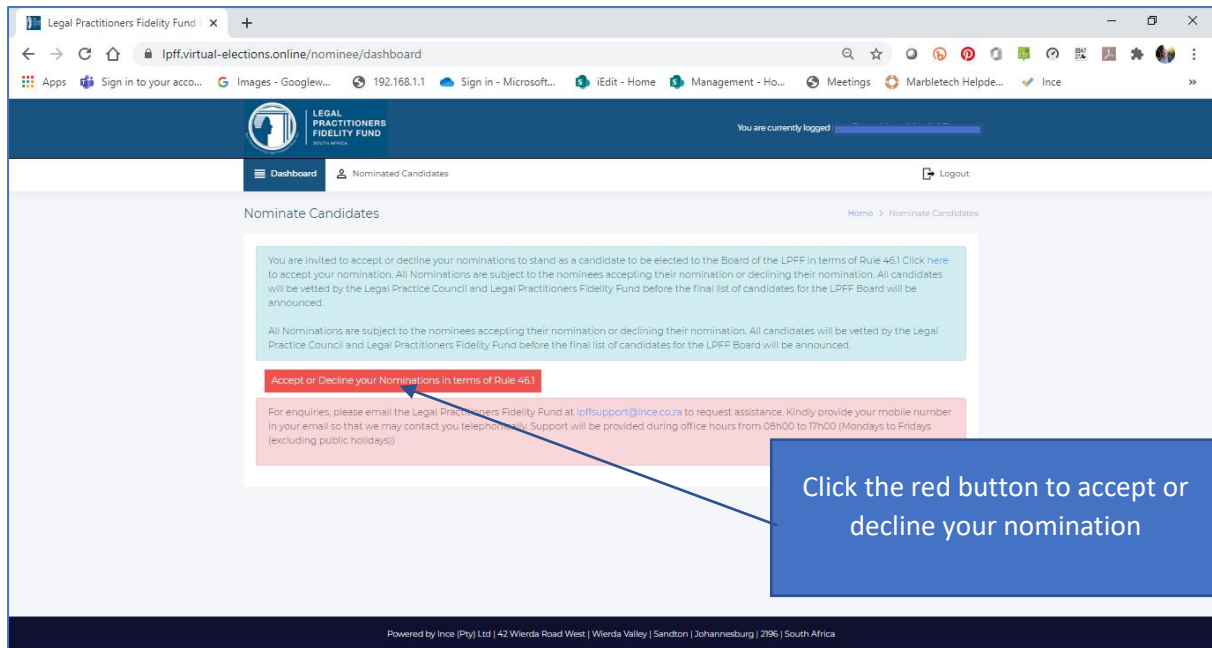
Legal Practitioners Fidelity Fund ×

lpff.virtual-elections.online/nominee/dashboard

Apps Sign in to your acco... Images - Googlew... 192.168.1.1 Sign in - Microsoft... iEdit - Home Management - Ho... Meetings Marbletech Helpde... Ince »

LEGAL PRACTITIONERS FIDELITY FUND SOUTH AFRICA

You are currently logged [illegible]

Dashboard Nominated Candidates Logout

Nominate Candidates

Home > Nominate Candidates

You are invited to accept or decline your nominations to stand as a candidate to be elected to the Board of the LPFF in terms of Rule 46.1 Click here to accept your nomination. All Nominations are subject to the nominees accepting their nomination or declining their nomination. All candidates will be vetted by the Legal Practice Council and Legal Practitioners Fidelity Fund before the final list of candidates for the LPFF Board will be announced.

All Nominations are subject to the nominees accepting their nomination or declining their nomination. All candidates will be vetted by the Legal Practice Council and Legal Practitioners Fidelity Fund before the final list of candidates for the LPFF Board will be announced.

Accept or Decline your Nominations in terms of Rule 46.1

For enquiries, please email the Legal Practitioners Fidelity Fund at lpffsupport@ince.co.za to request assistance. Kindly provide your mobile number in your email so that we may contact you telephonically. Support will be provided during office hours from 08h00 to 17h00 (Mondays to Fridays (excluding public holidays))

Click the red button to accept or decline your nomination

Powered by Ince (Pty) Ltd | 42 Wierda Road West | Wierda Valley | Sandton | Johannesburg | 2196 | South Africa